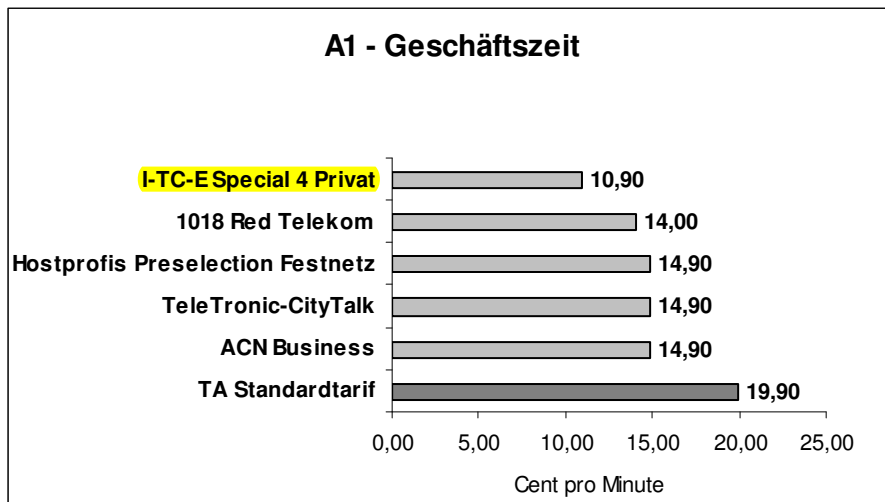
A1 - Geschäftszeit

I-TC-E Special 4 Privat 10,90
1018 Red Telekom 14,00
Hostprofis Preselection Festnetz 14,90
TeleTronic-CityTalk 14,90
ACN Business 14,90
TA Standardtarif 19,90

0,00 5,00 10,00 15,00 20,00 25,00

Cent pro Minute